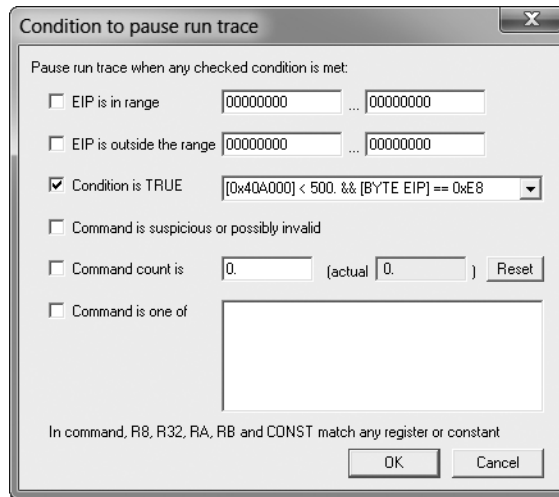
Condition to pause run trace

Pause run trace when any checked condition is met:

EIP is in range 00000000 ... 00000000

EIP is outside the range 00000000 ... 00000000

Condition is TRUE [0x40A000] < 500. && [BYTE EIP] == 0xE8

Command is suspicious or possibly invalid

Command count is 0. (actual 0. ) Reset

Command is one of

In command, R8, R32, RA, RB and CONST match any register or constant

OK Cancel